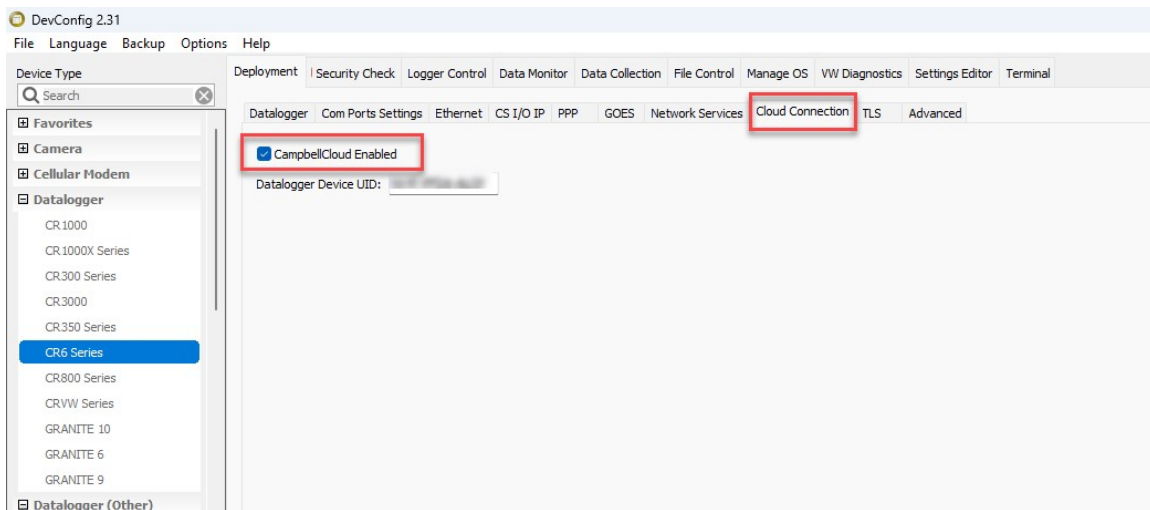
DevConfig 2.31

File Language Backup Options Help

Device Type

Search

⊞ Favorites
⊞ Camera
⊞ Cellular Modem
⊟ Datalogger
CR1000
CR1000X Series
CR300 Series
CR3000
CR350 Series
CR6 Series
CR800 Series
CRVW Series
GRANITE 10
GRANITE 6
GRANITE 9
⊟ Datalogger (Other)

Deployment | !Security Check | Logger Control | Data Monitor | Data Collection | File Control | Manage OS | VW Diagnostics | Settings Editor | Terminal

Datalogger | Com Ports Settings | Ethernet | CS I/O IP | PPP | GOES | Network Services | Cloud Connection | TLS | Advanced

CampbellCloud Enabled

Datalogger Device UID: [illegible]